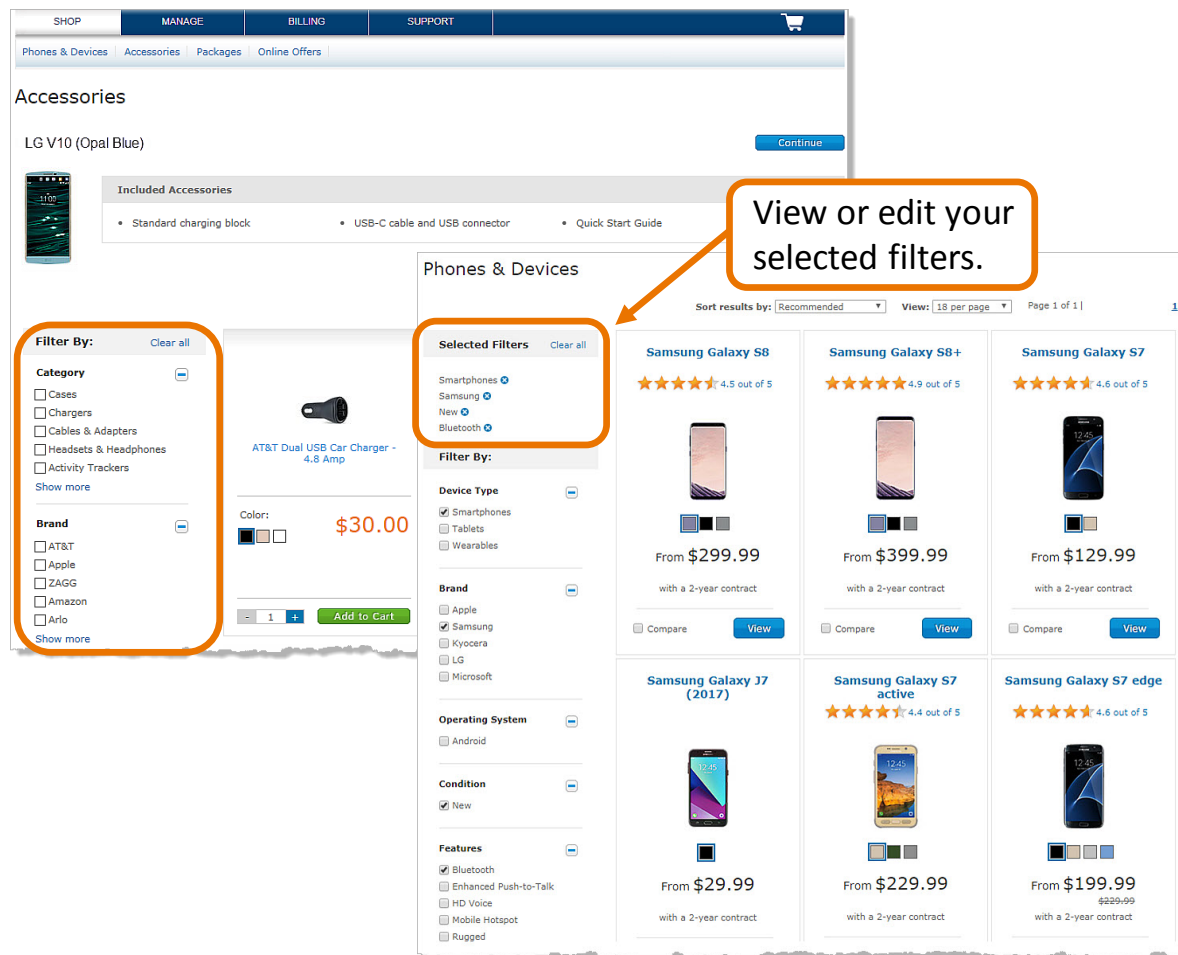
SHOP MANAGE BILLING SUPPORT

Phones & Devices | Accessories | Packages | Online Offers

Accessories

LG V10 (Opal Blue)

Continue

Included Accessories

- Standard charging block
- USB-C cable and USB connector
- Quick Start Guide

View or edit your selected filters.

Filter By: Clear all

Category
Cases
Chargers
Cables & Adapters
Headsets & Headphones
Activity Trackers
Show more

Brand
AT&T
Apple
ZAGG
Amazon
Arlo
Show more

AT&T Dual USB Car Charger - 4.8 Amp

Color:

$30.00

- 1 +

Add to Cart

Phones & Devices

Sort results by: Recommended View: 18 per page Page 1 of 1 | 1

Selected Filters Clear all
Smartphones
Samsung
New
Bluetooth

Filter By:

Device Type
Smartphones
Tablets
Wearables

Brand
Apple
Samsung
Kyocera
LG
Microsoft

Operating System
Android

Condition
New

Features
Bluetooth
Enhanced Push-to-Talk
HD Voice
Mobile Hotspot
Rugged

Samsung Galaxy S8
4.5 out of 5
From $299.99
with a 2-year contract
Compare View

Samsung Galaxy S8+
4.9 out of 5
From $399.99
with a 2-year contract
Compare View

Samsung Galaxy S7
4.6 out of 5
From $129.99
with a 2-year contract
Compare View

Samsung Galaxy J7 (2017)
From $29.99
with a 2-year contract

Samsung Galaxy S7 active
4.4 out of 5
From $229.99
with a 2-year contract

Samsung Galaxy S7 edge
4.6 out of 5
From $199.99
$229.99
with a 2-year contract